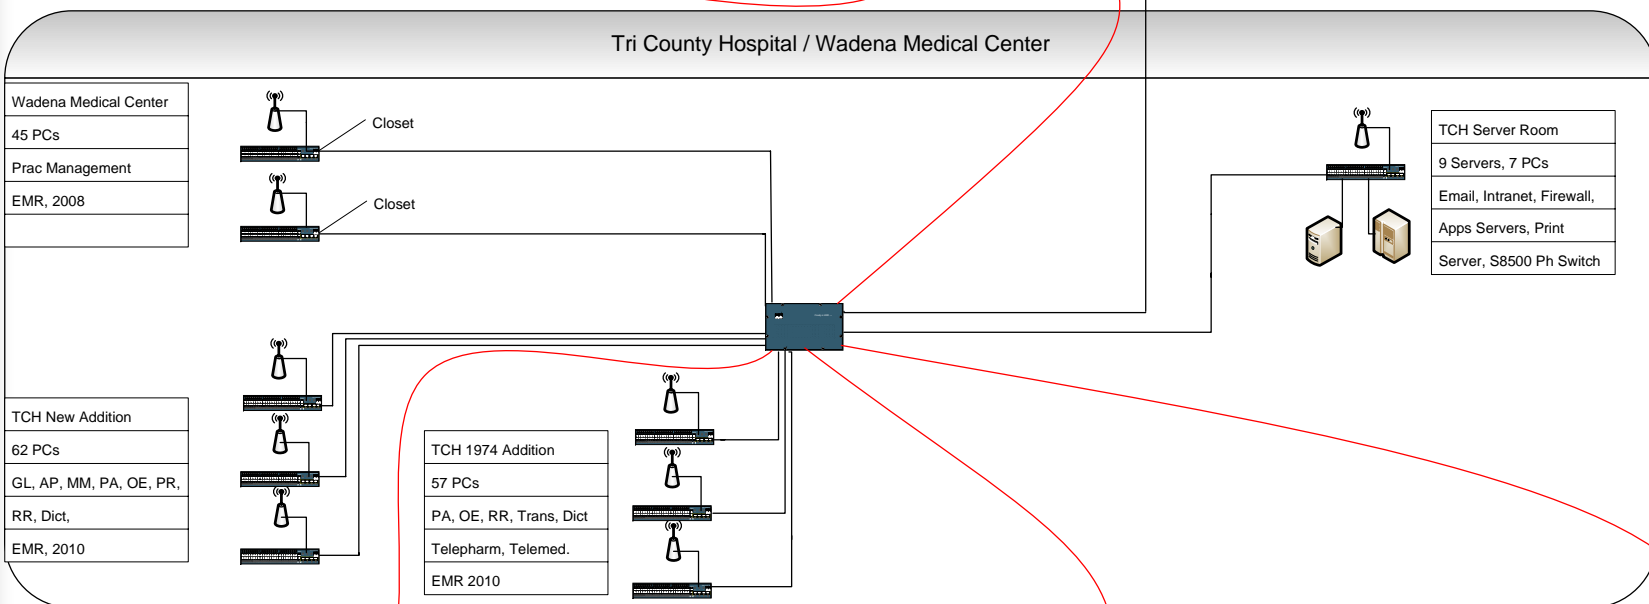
Tri County Hospital / Wadena Medical Center

Wadena Medical Center

45 PCs

Prac Management

EMR, 2008

Closet

Closet

TCH Server Room

9 Servers, 7 PCs

Email, Intranet, Firewall,

Apps Servers, Print

Server, S8500 Ph Switch

TCH New Addition

62 PCs

GL, AP, MM, PA, OE, PR,

RR, Dict,

EMR, 2010

TCH 1974 Addition

57 PCs

PA, OE, RR, Trans, Dict

Telepharm, Telemed.

EMR 2010